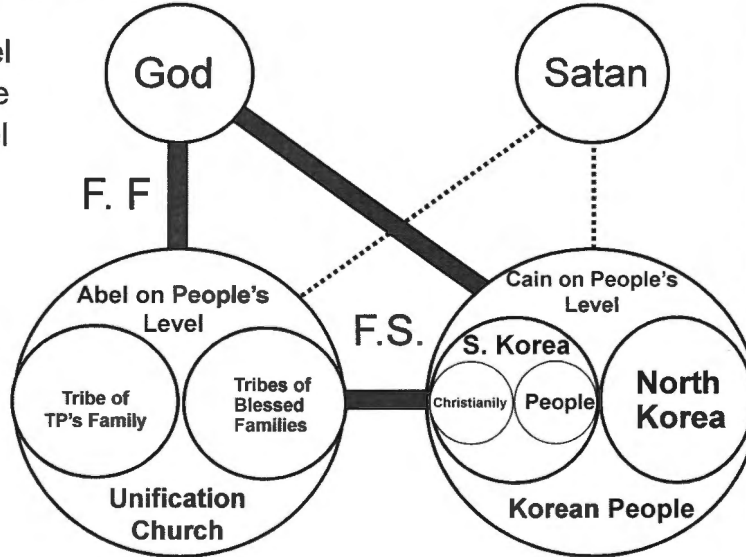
el
e
l

God

Satan

F. F

F.S.

Abel on People's Level

Tribe of TP's Family

Tribes of Blessed Families

Unification Church

Cain on People's Level

S. Korea

Christianily

People

North Korea

Korean People